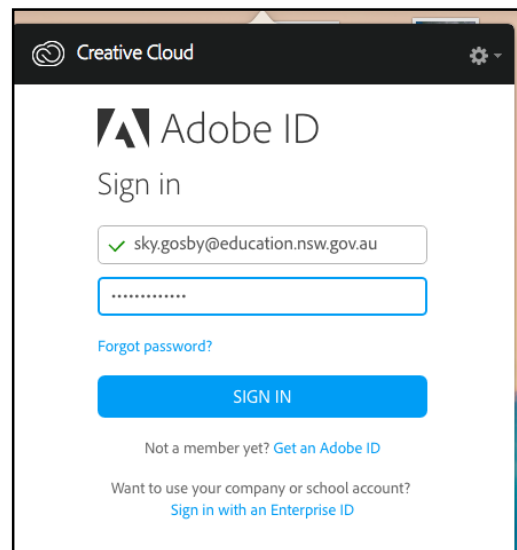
Creative Cloud

Adobe ID

Sign in

sky.gosby@education.nsw.gov.au

•••••••••••••

Forgot password?

SIGN IN

Not a member yet? Get an Adobe ID

Want to use your company or school account?
Sign in with an Enterprise ID